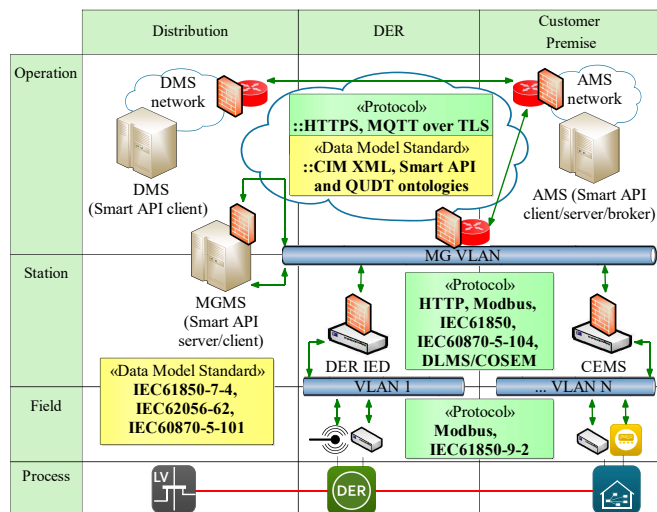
| | Distribution | DER | Customer Premise |
|---|---|---|---|
| Operation | | | |
| Station | | | |
| Field | | | |
| Process | | | |

DMS network

AMS network

«Protocol»
::HTTPS, MQTT over TLS

«Data Model Standard»
::CIM XML, Smart API and QUDT ontologies

DMS
(Smart API client)

AMS (Smart API client/server/broker)

MG VLAN

MGMS
(Smart API server/client)

«Protocol»
HTTP, Modbus, IEC61850, IEC60870-5-104, DLMS/COSEM

DER IED

CEMS

«Data Model Standard»
IEC61850-7-4, IEC62056-62, IEC60870-5-101

VLAN 1

... VLAN N

«Protocol»
Modbus, IEC61850-9-2

LV

DER